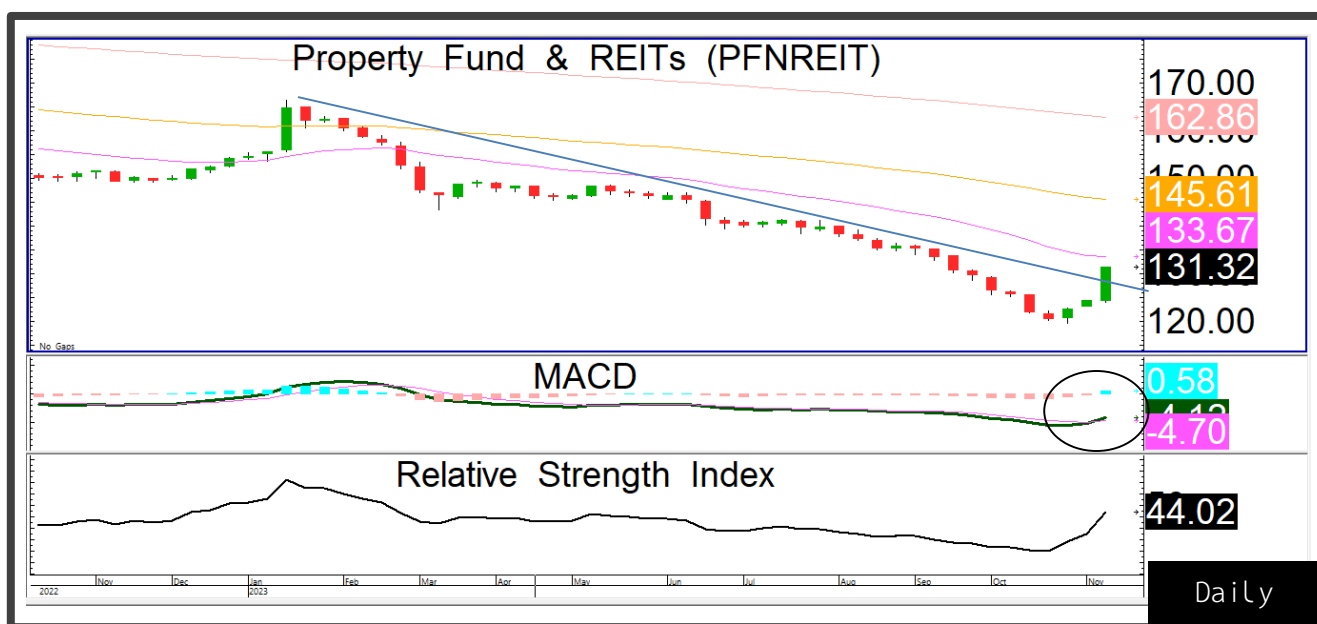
Property Fund & REITs (PFNREIT)

170.00
162.86
150.00
145.61
133.67
131.32
120.00

No Gaps

MACD

0.58
-4.12
-4.70

Relative Strength Index

44.02

Nov Dec Jan Feb Mar Apr May Jun Jul Aug Sep Oct Nov
2022 2023

Daily